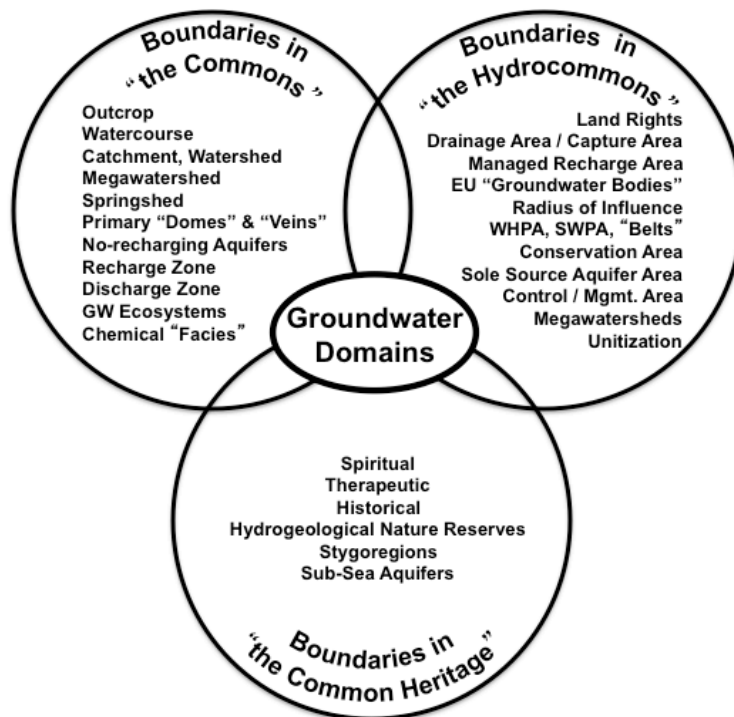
Boundaries in "the Commons"

Outcrop
Watercourse
Catchment, Watershed
Megawatershed
Springshed
Primary "Domes" & "Veins"
No-recharging Aquifers
Recharge Zone
Discharge Zone
GW Ecosystems
Chemical "Facies"

Boundaries in "the Hydrocommons"

Land Rights
Drainage Area / Capture Area
Managed Recharge Area
EU "Groundwater Bodies"
Radius of Influence
WHPA, SWPA, "Belts"
Conservation Area
Sole Source Aquifer Area
Control / Mgmt. Area
Megawatersheds
Unitization

Groundwater Domains

Spiritual
Therapeutic
Historical
Hydrogeological Nature Reserves
Stygoregions
Sub-Sea Aquifers

Boundaries in "the Common Heritage"